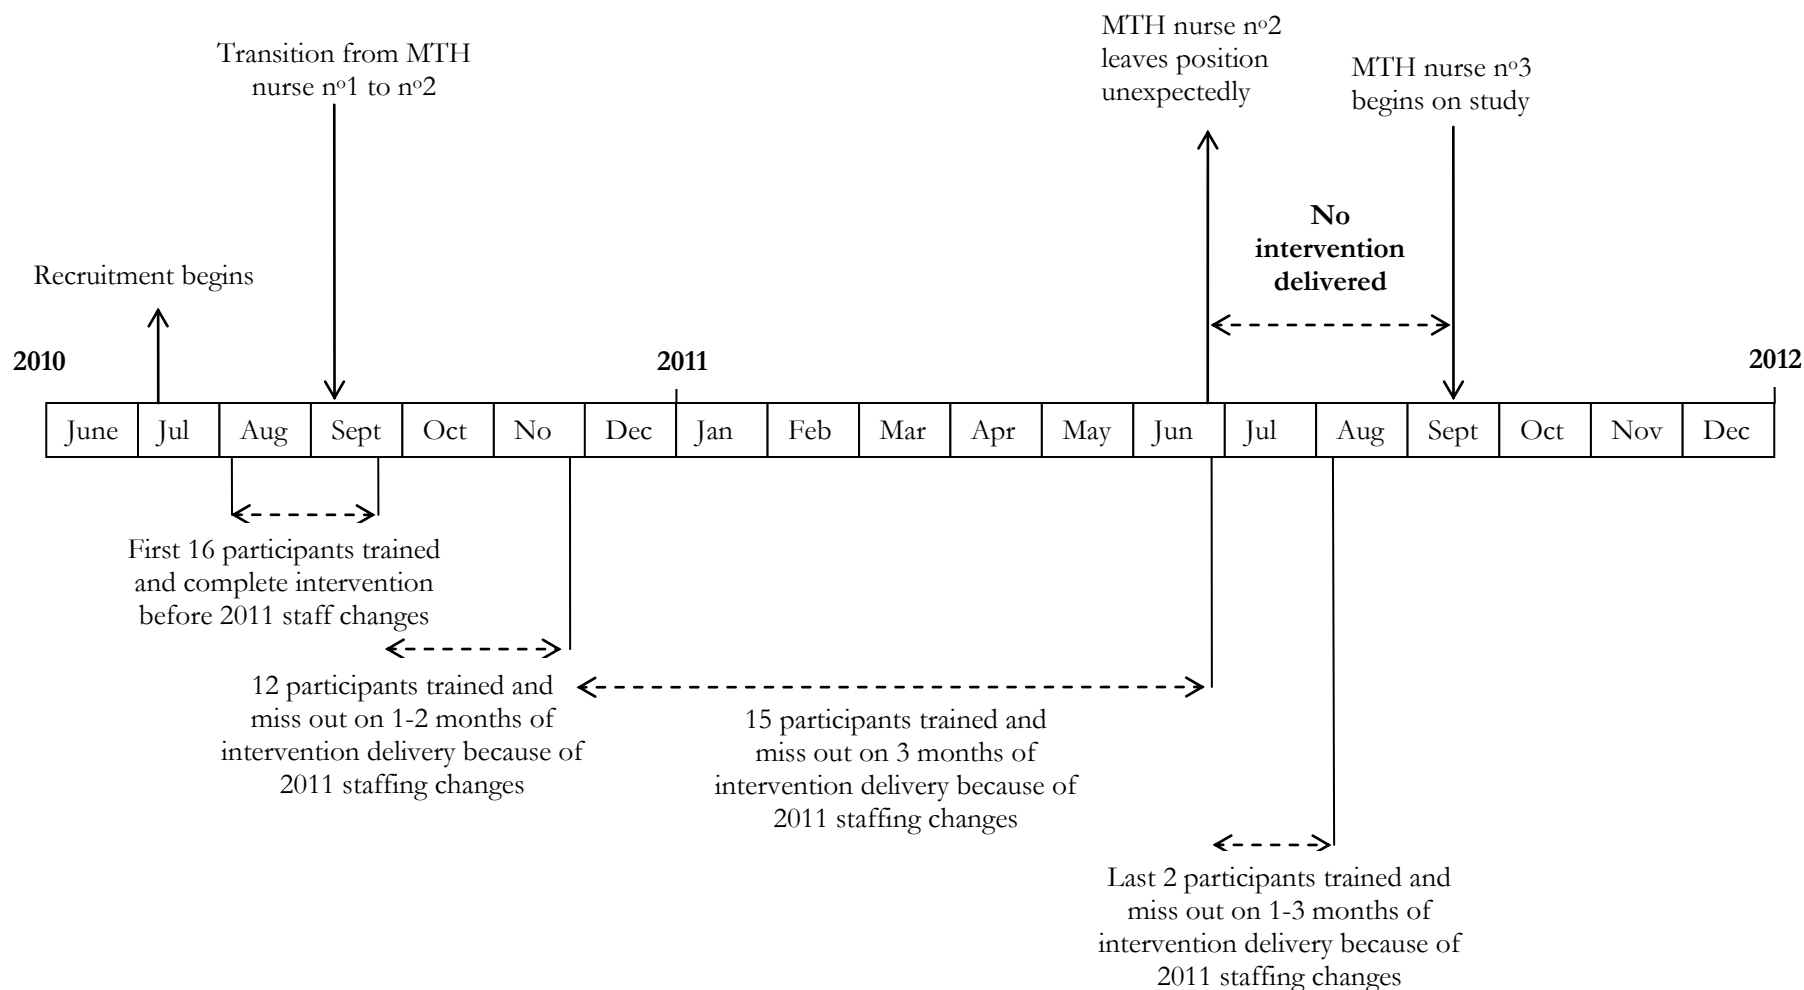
Transition from MTH nurse n°1 to n°2

MTH nurse n°2 leaves position unexpectedly

MTH nurse n°3 begins on study

No intervention delivered

Recruitment begins

2010

2011

2012

| June | Jul | Aug | Sept | Oct | No | Dec | Jan | Feb | Mar | Apr | May | Jun | Jul | Aug | Sept | Oct | Nov | Dec |
|---|---|---|---|---|---|---|---|---|---|---|---|---|---|---|---|---|---|---|

First 16 participants trained and complete intervention before 2011 staff changes

12 participants trained and miss out on 1-2 months of intervention delivery because of 2011 staffing changes

15 participants trained and miss out on 3 months of intervention delivery because of 2011 staffing changes

Last 2 participants trained and miss out on 1-3 months of intervention delivery because of 2011 staffing changes